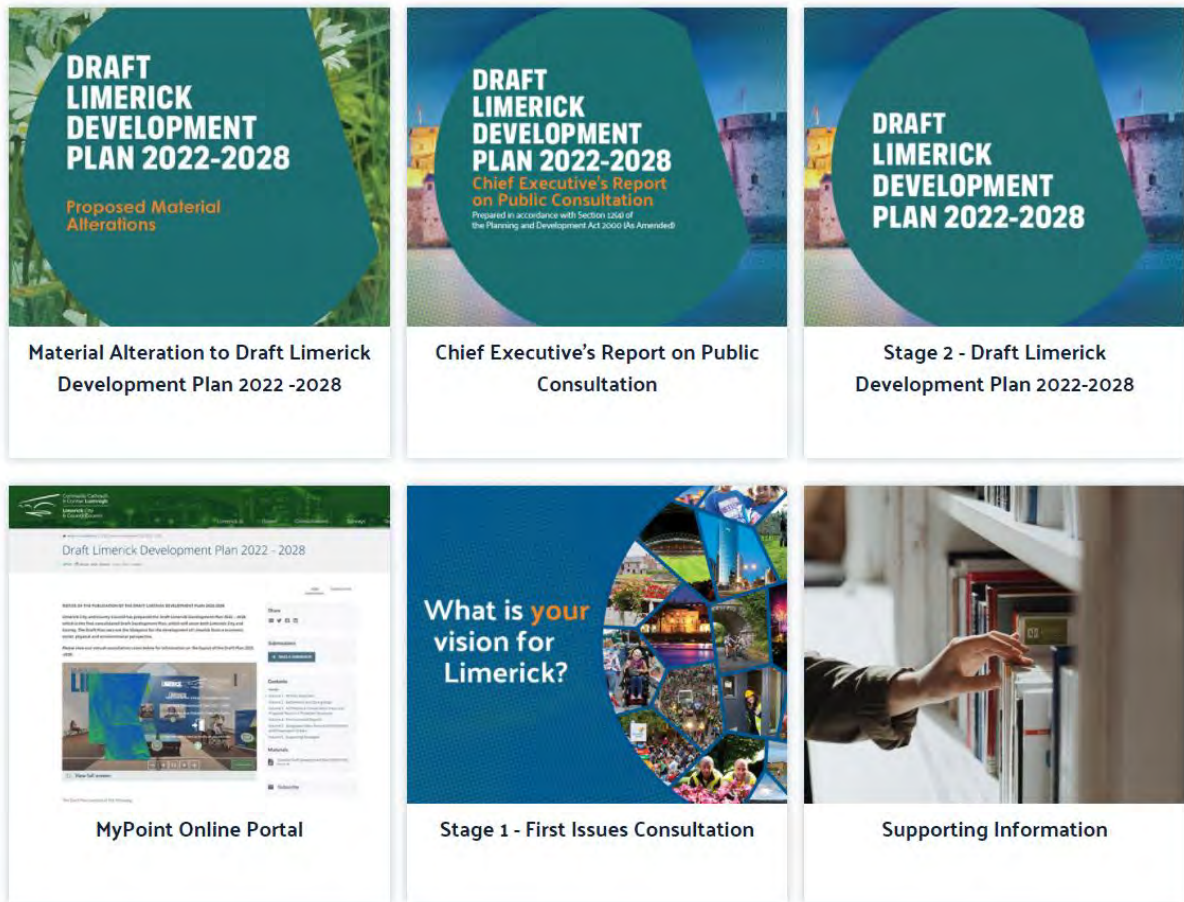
DRAFT LIMERICK DEVELOPMENT PLAN 2022-2028

Proposed Material Alterations

Material Alteration to Draft Limerick Development Plan 2022 -2028

DRAFT LIMERICK DEVELOPMENT PLAN 2022-2028

Chief Executive's Report on Public Consultation

Prepared in accordance with Section 12(4) of the Planning and Development Act 2000 (As Amended)

Chief Executive's Report on Public Consultation

DRAFT LIMERICK DEVELOPMENT PLAN 2022-2028

Stage 2 - Draft Limerick Development Plan 2022-2028

Comhairle Cathrach & Contae Luimnigh
Limerick City & County Council

Draft Limerick Development Plan 2022 - 2028

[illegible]

Share

Submissions

Contents

Materials

Subscribe

View full screen

MyPoint Online Portal

What is your vision for Limerick?

Stage 1 - First Issues Consultation

Supporting Information